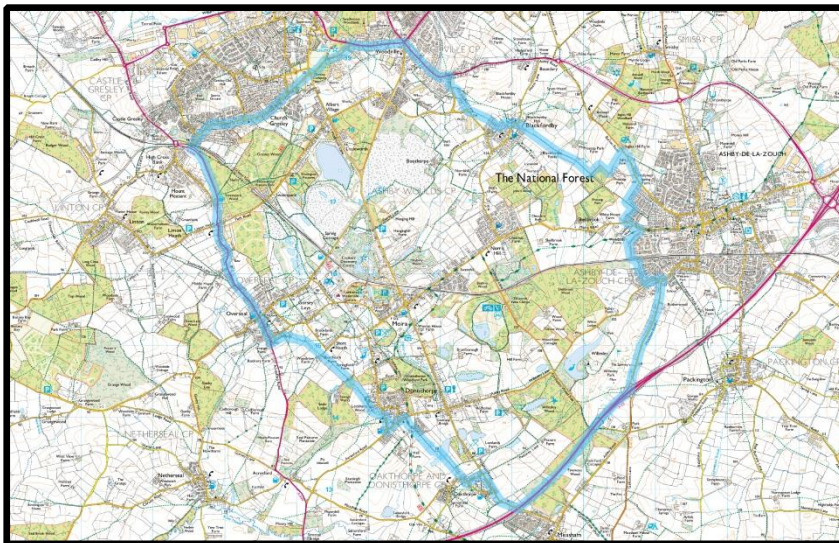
CASTLE GRESLEY CP

Castle Gresley

Church Gresley

Albert Village

Woodville

Blackfordby

The National Forest

ASHBY WOULDS CP

ASHBY-DE-LA-ZOUCH

ASHBY-DE-LA-ZOUCH CP

Norris Hill

Moira

Overseal

Donisthorpe

OAKTHORPE AND DONISTHORPE CP

NETHERSEAL CP

Netherseal

Acresford

Measham

Packington

PACKINGTON CP

Linton

LINTON CP

Spring Cottage

Boothorpe